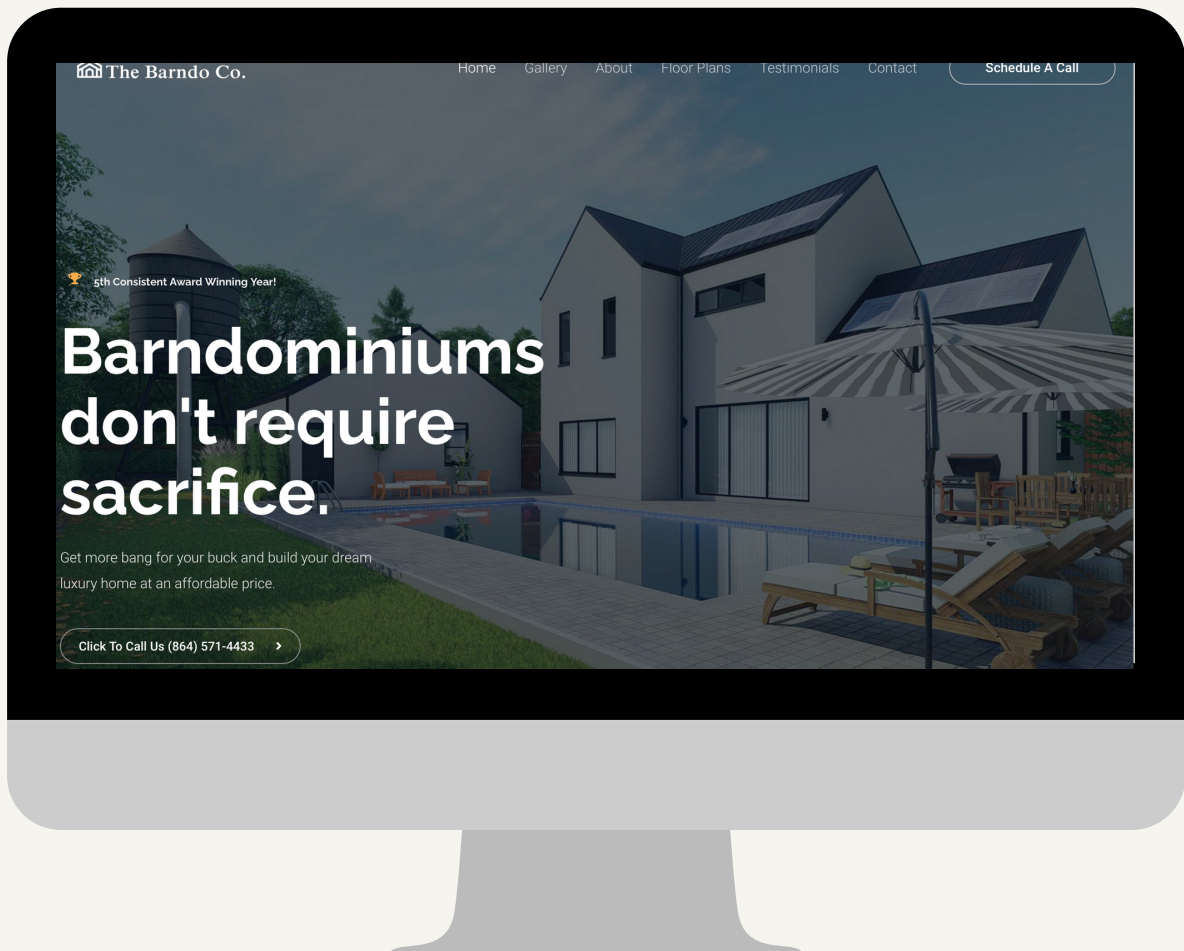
The Barndo Co.

Home Gallery About Floor Plans Testimonials Contact Schedule A Call

5th Consistent Award Winning Year!

Barndominiums don't require sacrifice.

Get more bang for your buck and build your dream luxury home at an affordable price.

Click To Call Us (864) 571-4433 ›